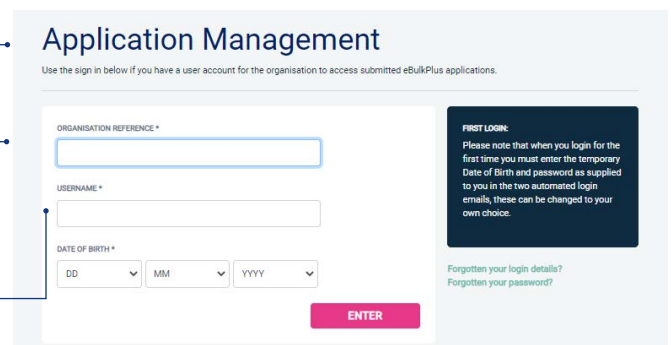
Application Management

Use the sign in below if you have a user account for the organisation to access submitted eBulkPlus applications.

ORGANISATION REFERENCE *

USERNAME *

DATE OF BIRTH *

DD
MM
YYYY

ENTER

FIRST LOGIN:

Please note that when you login for the first time you must enter the temporary Date of Birth and password as supplied to you in the two automated login emails, these can be changed to your own choice.

Forgotten your login details?
Forgotten your password?